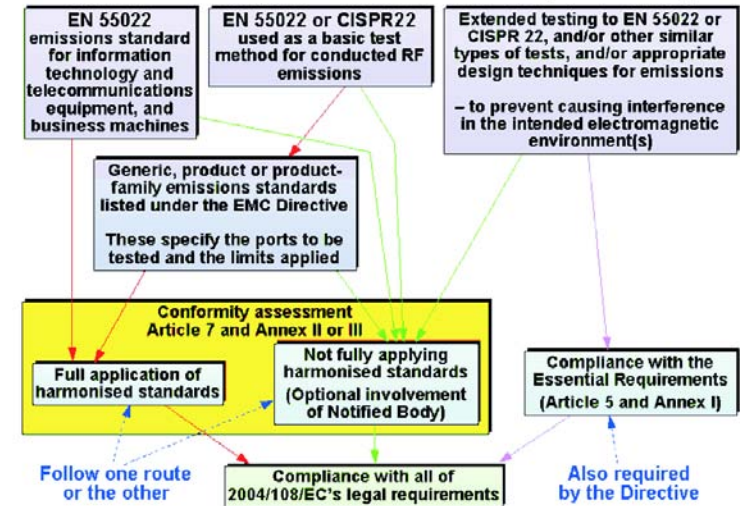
EN 55022
emissions standard for information technology and telecommunications equipment, and business machines

EN 55022 or CISPR22 used as a basic test method for conducted RF emissions

Extended testing to EN 55022 or CISPR 22, and/or other similar types of tests, and/or appropriate design techniques for emissions

– to prevent causing interference in the intended electromagnetic environment(s)

Generic, product or product-family emissions standards listed under the EMC Directive

These specify the ports to be tested and the limits applied

Conformity assessment
Article 7 and Annex II or III

Full application of harmonised standards

Not fully applying harmonised standards
(Optional involvement of Notified Body)

Compliance with the Essential Requirements
(Article 5 and Annex I)

Follow one route or the other

Compliance with all of 2004/108/EC's legal requirements

Also required by the Directive